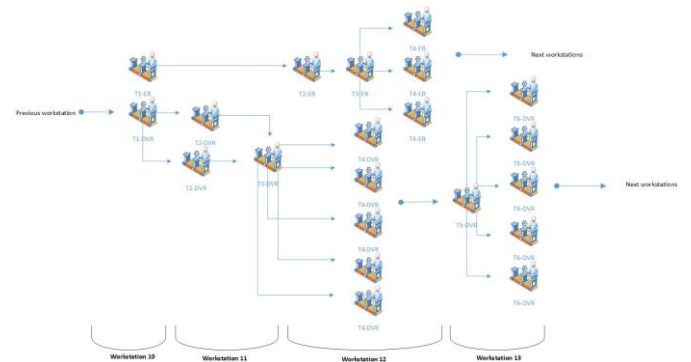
Previous workstation

T1-EB

T1-DVR

T2-DVR

T2-DVR

T2-EB

T3-DVR

T3-EB

T4-EB

T4-EB

T4-EB

Next workstations

T4-DVR

T4-DVR

T4-DVR

T4-DVR

T4-DVR

T5-DVR

T6-DVR

T6-DVR

T6-DVR

T6-DVR

T6-DVR

Next workstations

Workstation 10

Workstation 11

Workstation 12

Workstation 13